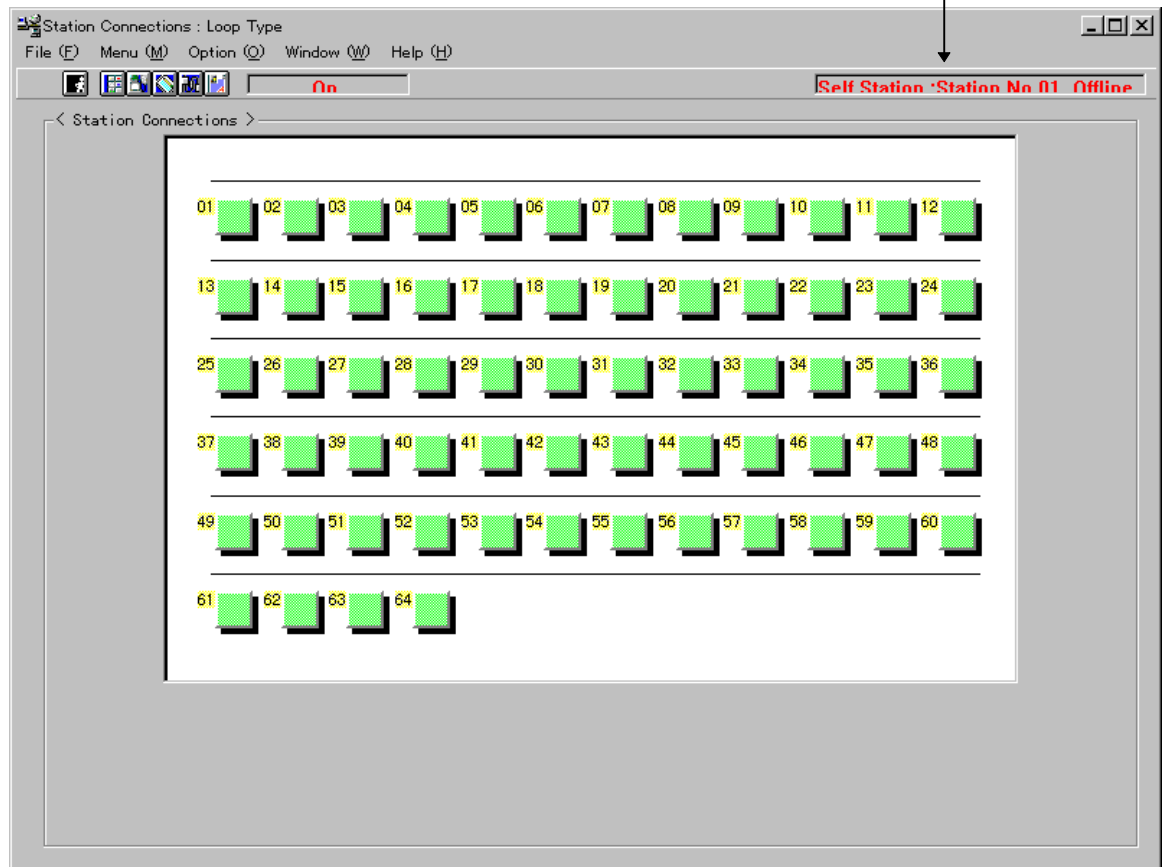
Station Connections : Loop Type

File (F) Menu (M) Option (O) Window (W) Help (H)

On

Self Station :Station No.01 Offline

< Station Connections >

01 02 03 04 05 06 07 08 09 10 11 12

13 14 15 16 17 18 19 20 21 22 23 24

25 26 27 28 29 30 31 32 33 34 35 36

37 38 39 40 41 42 43 44 45 46 47 48

49 50 51 52 53 54 55 56 57 58 59 60

61 62 63 64